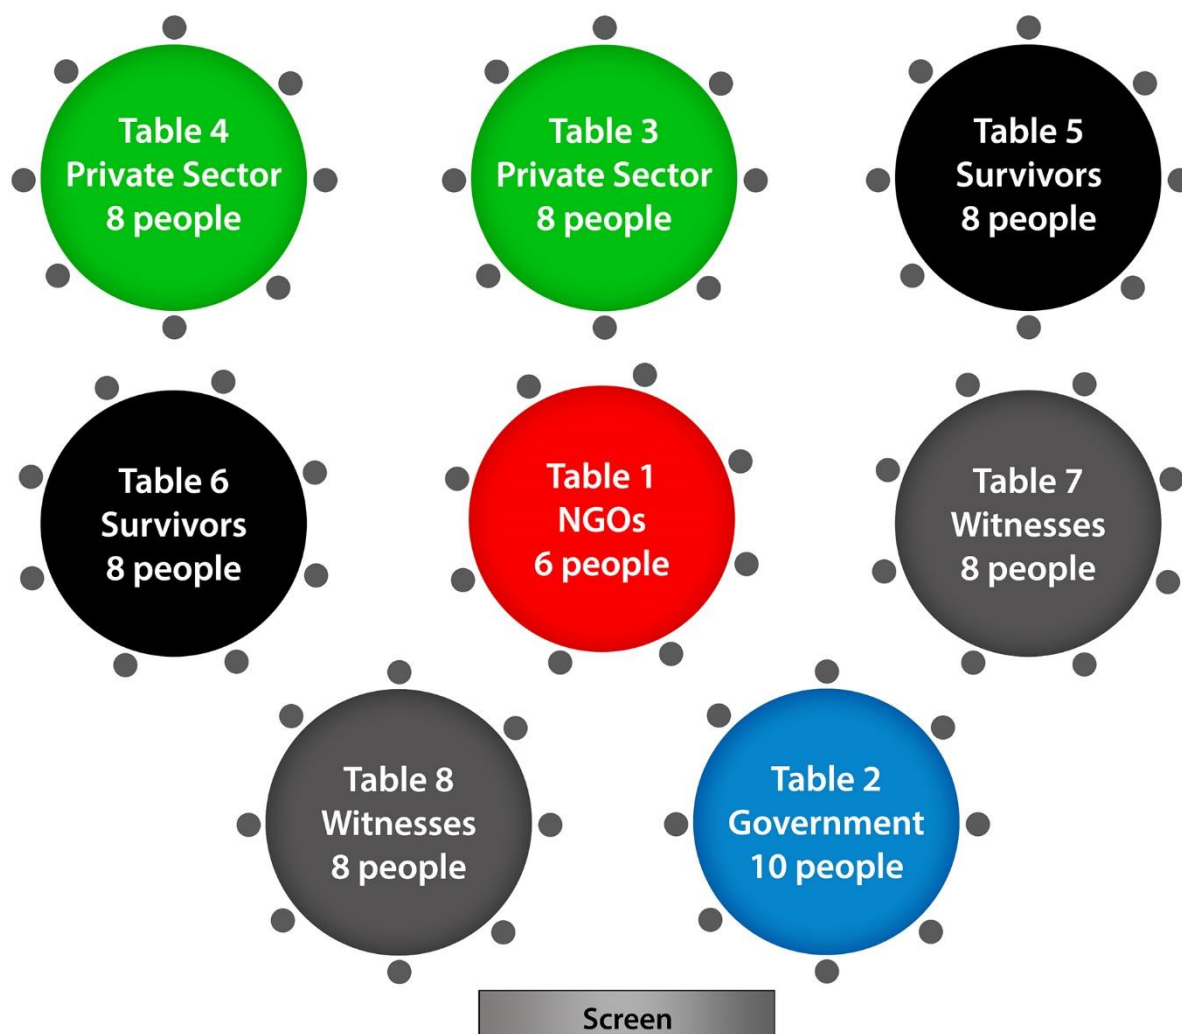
Table 4
Private Sector
8 people

Table 3
Private Sector
8 people

Table 5
Survivors
8 people

Table 6
Survivors
8 people

Table 1
NGOs
6 people

Table 7
Witnesses
8 people

Table 8
Witnesses
8 people

Table 2
Government
10 people

Screen